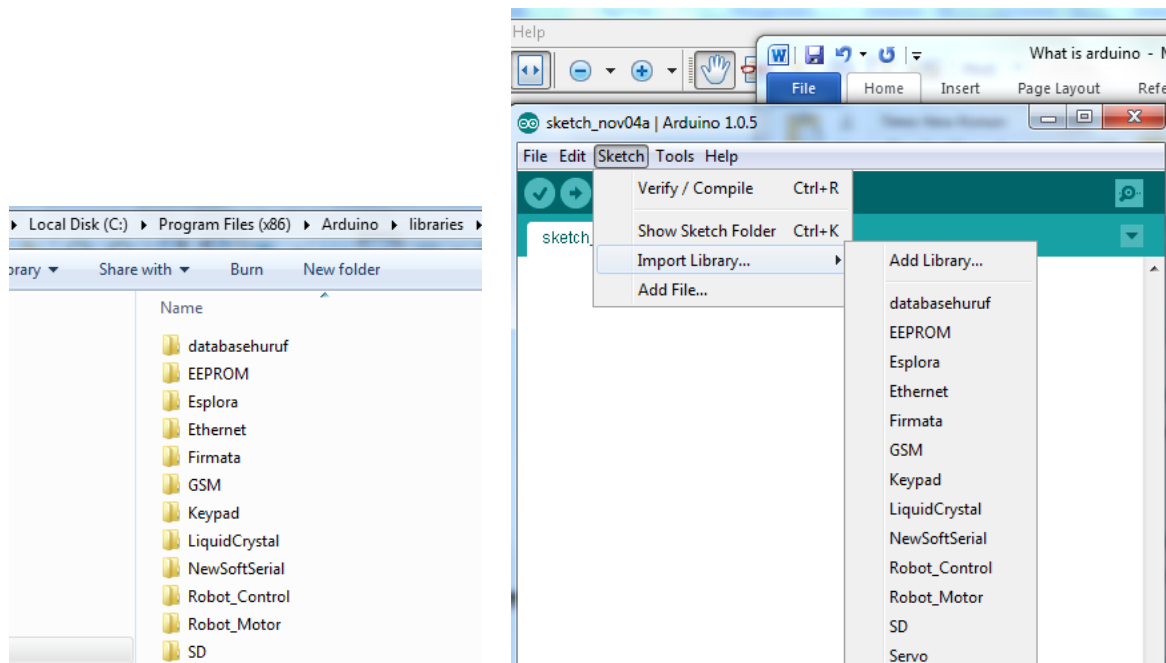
Local Disk (C:) ▸ Program Files (x86) ▸ Arduino ▸ libraries ▸

brary ▾ Share with ▾ Burn New folder

Name

databasehuruf
EEPROM
Esplora
Ethernet
Firmata
GSM
Keypad
LiquidCrystal
NewSoftSerial
Robot_Control
Robot_Motor
SD

Help

File Home Insert Page Layout Refe

What is arduino - M

sketch_nov04a | Arduino 1.0.5

File Edit Sketch Tools Help

Verify / Compile Ctrl+R
Show Sketch Folder Ctrl+K
Import Library...
Add File...

sketch_

Add Library...
databasehuruf
EEPROM
Esplora
Ethernet
Firmata
GSM
Keypad
LiquidCrystal
NewSoftSerial
Robot_Control
Robot_Motor
SD
Servo